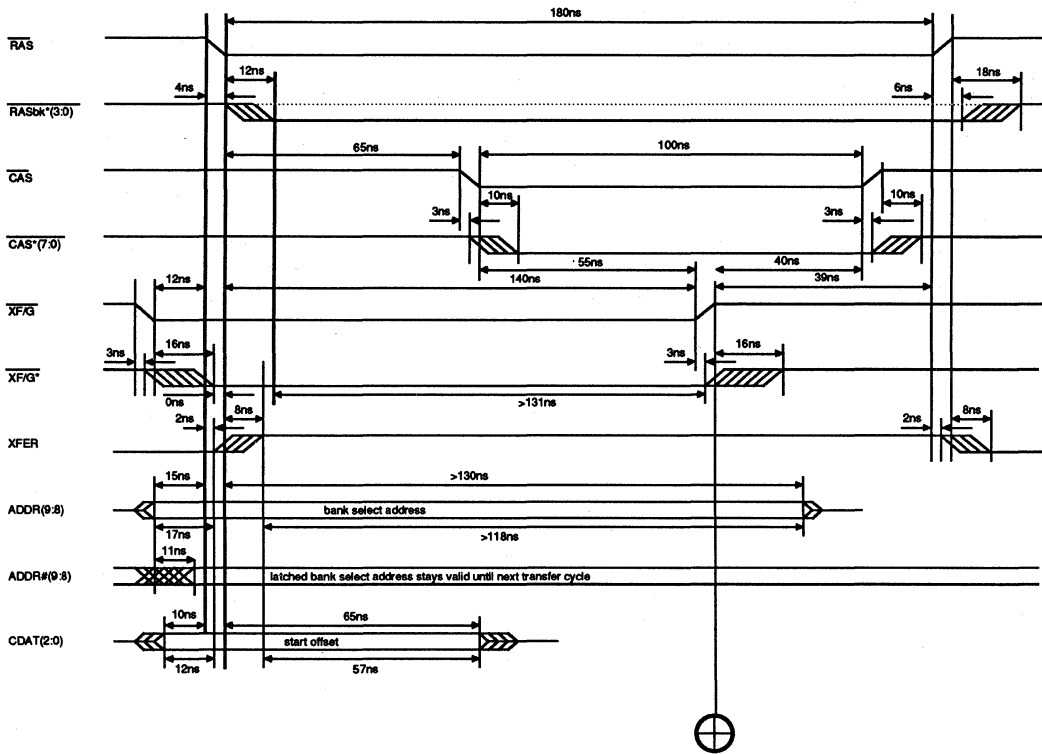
180ns

$\overline{RAS}$

4ns

12ns

6ns

18ns

$\overline{RASbk^*(3:0)}$

65ns

100ns

$\overline{CAS}$

3ns

10ns

3ns

10ns

$\overline{CAS^*(7:0)}$

55ns

40ns

140ns

39ns

12ns

$\overline{XF/G}$

3ns

16ns

3ns

16ns

$\overline{XF/G^*}$

0ns

>131ns

2ns

8ns

2ns

8ns

XFER

15ns

>130ns

ADDR(9:8)

bank select address

17ns

>118ns

11ns

ADDR#(9:8)

latched bank select address stays valid until next transfer cycle

10ns

65ns

CDAT(2:0)

start offset

12ns

57ns